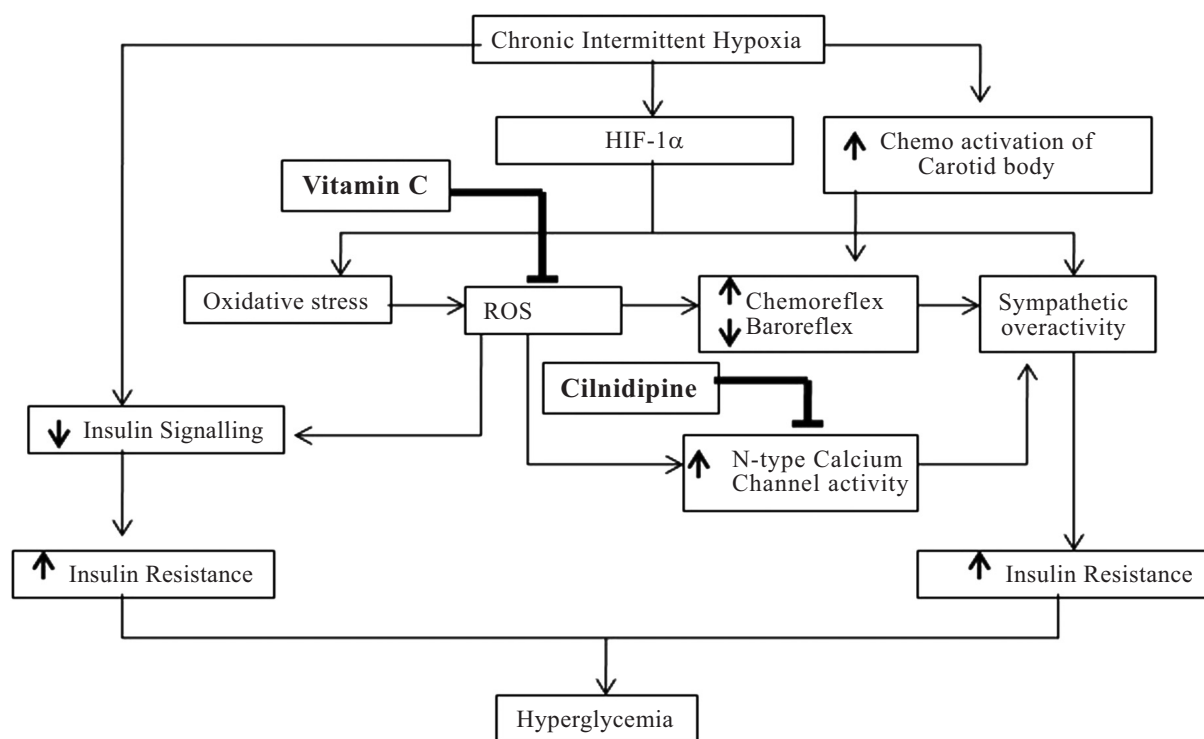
Chronic Intermittent Hypoxia

HIF-1$\alpha$

↑ Chemo activation of Carotid body

Vitamin C

Oxidative stress

ROS

↑ Chemoreflex
↓ Baroreflex

Sympathetic overactivity

Cilnidipine

↓ Insulin Signalling

↑ N-type Calcium Channel activity

↑ Insulin Resistance

↑ Insulin Resistance

Hyperglycemia